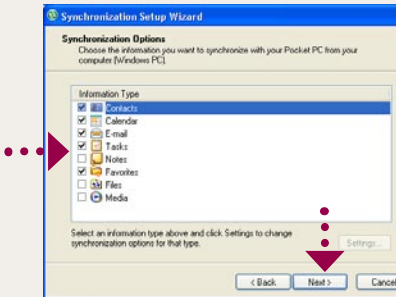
Synchronization Setup Wizard

Synchronization Options
Choose the information you want to synchronize with your Pocket PC from your computer (Windows PC).

| Information Type |
|---|
| Contacts |
| Calendar |
| E-mail |
| Tasks |
| Notes |
| Favorites |
| Files |
| Media |

Select an information type above and click Settings to change synchronization options for that type.

Settings...

< Back
Next >
Cancel